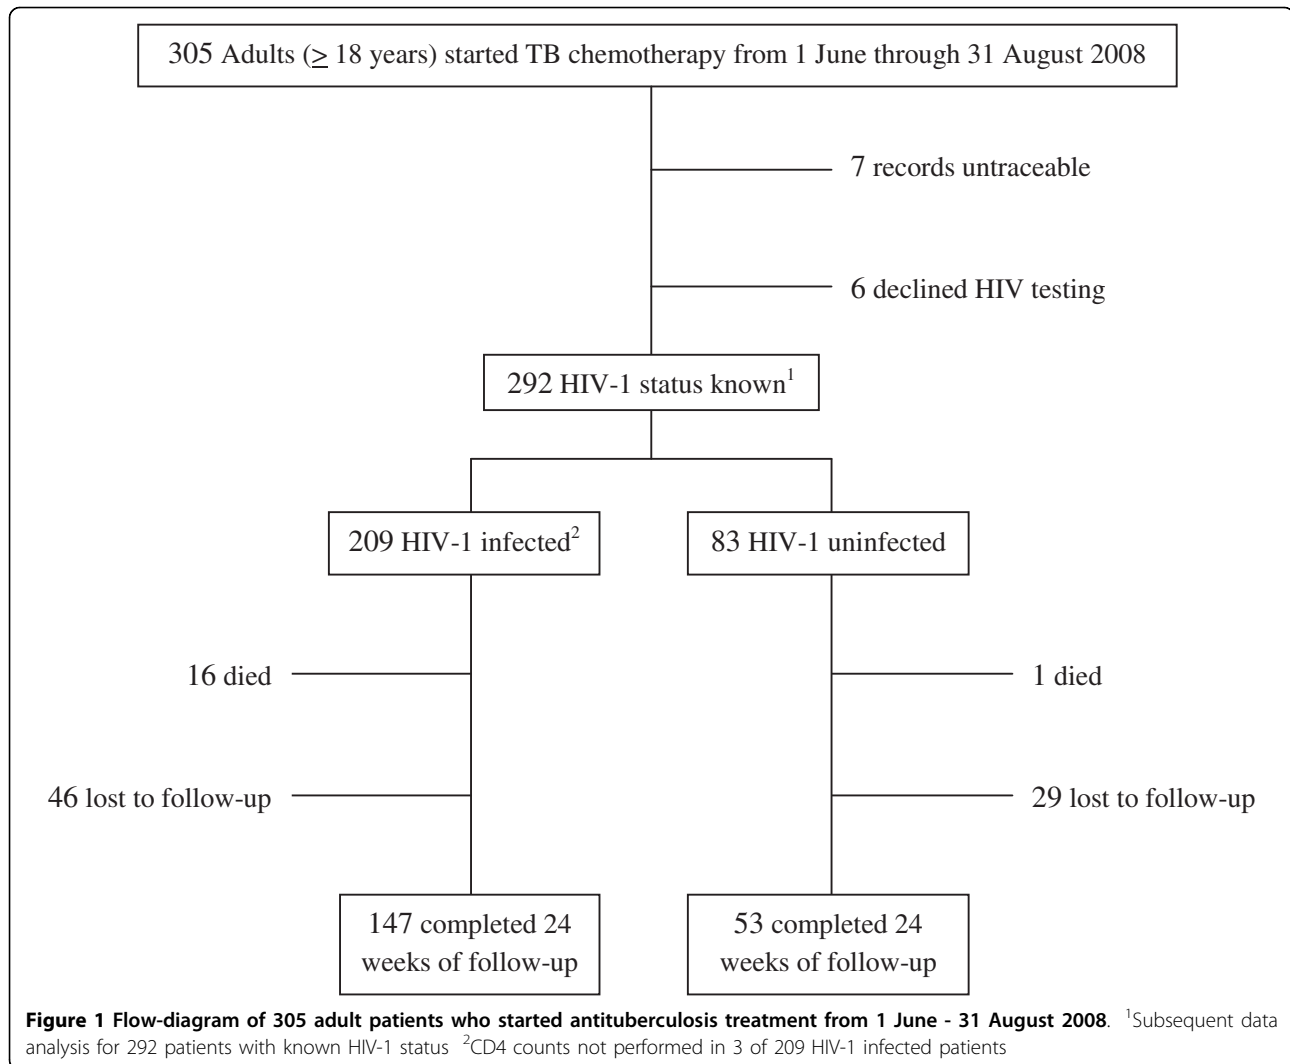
305 Adults ($\geq$ 18 years) started TB chemotherapy from 1 June through 31 August 2008

7 records untraceable

6 declined HIV testing

292 HIV-1 status known$^1$

209 HIV-1 infected$^2$

83 HIV-1 uninfected

16 died

46 lost to follow-up

1 died

29 lost to follow-up

147 completed 24 weeks of follow-up

53 completed 24 weeks of follow-up

**Figure 1 Flow-diagram of 305 adult patients who started antituberculosis treatment from 1 June - 31 August 2008**. $^1$Subsequent data analysis for 292 patients with known HIV-1 status $^2$CD4 counts not performed in 3 of 209 HIV-1 infected patients